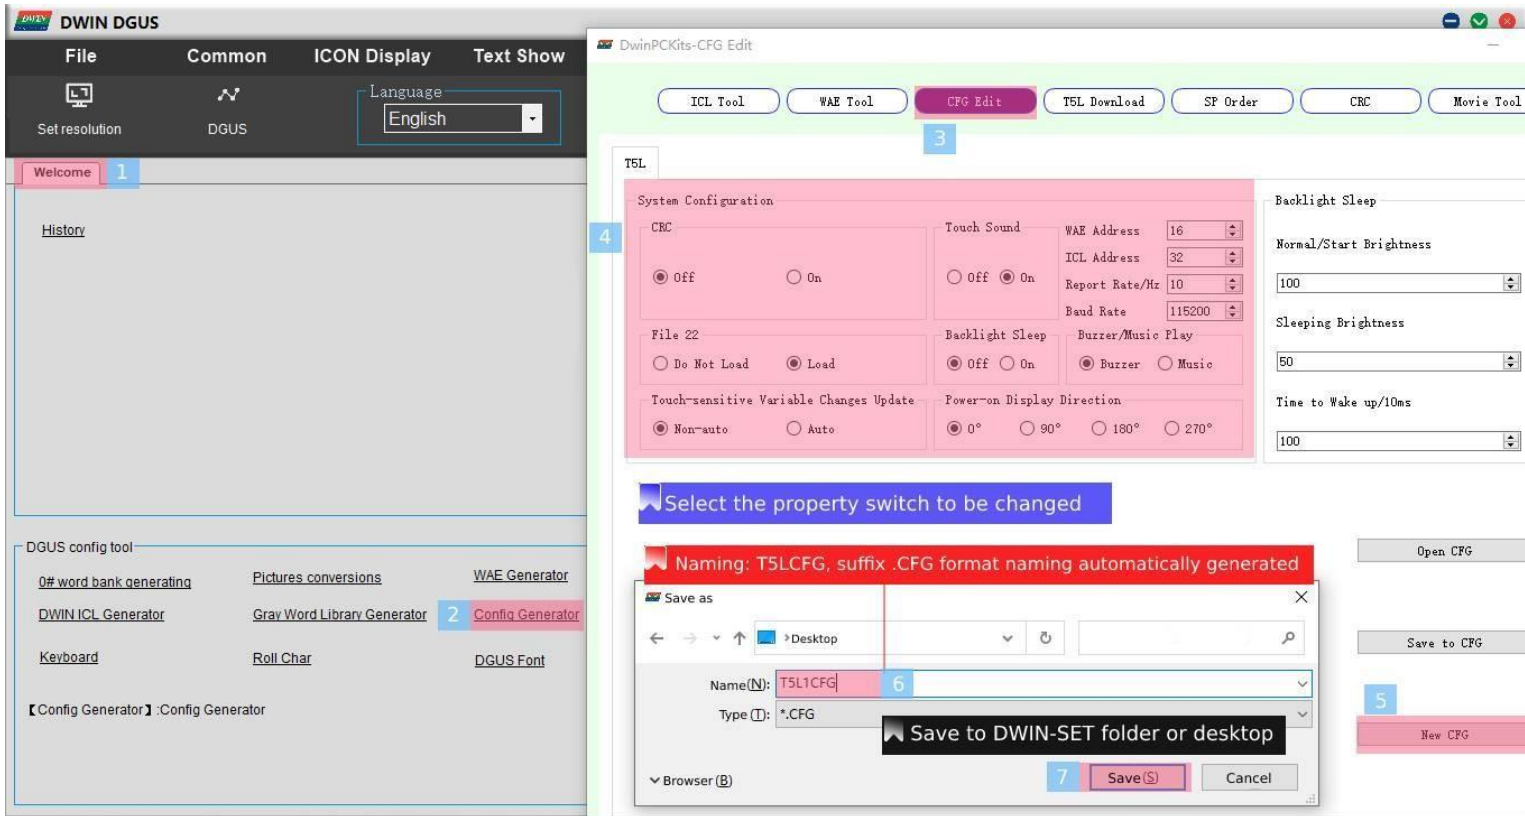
DWIN DGUS

File Common ICON Display Text Show

Set resolution DGUS

Language
English

Welcome 1

History

DGUS config tool

0# word bank generating Pictures conversions WAE Generator

DWIN ICL Generator Gray Word Library Generator 2 Config Generator

Keyboard Roll Char DGUS Font

【Config Generator】:Config Generator

DwinPCKits-CFG Edit

ICL Tool WAE Tool CFG Edit T5L Download SP Order CRC Movie Tool

3

T5L

4

System Configuration

CRC
Off On

Touch Sound
Off On

WAE Address 16
ICL Address 32
Report Rate/Hz 10
Baud Rate 115200

File 22
Do Not Load Load

Backlight Sleep
Off On

Buzzer/Music Play
Buzzer Music

Touch-sensitive Variable Changes Update
Non-auto Auto

Power-on Display Direction
0° 90° 180° 270°

Backlight Sleep

Normal/Start Brightness
100

Sleeping Brightness
50

Time to Wake up/10ms
100

Select the property switch to be changed

Naming: T5LCFG, suffix .CFG format naming automatically generated

Open CFG

Save as

Desktop

Save to CFG

Name(N): T5L1CFG 6

5

Type (T): *.CFG

Save to DWIN-SET folder or desktop

New CFG

Browser (B)

7 Save (S) Cancel